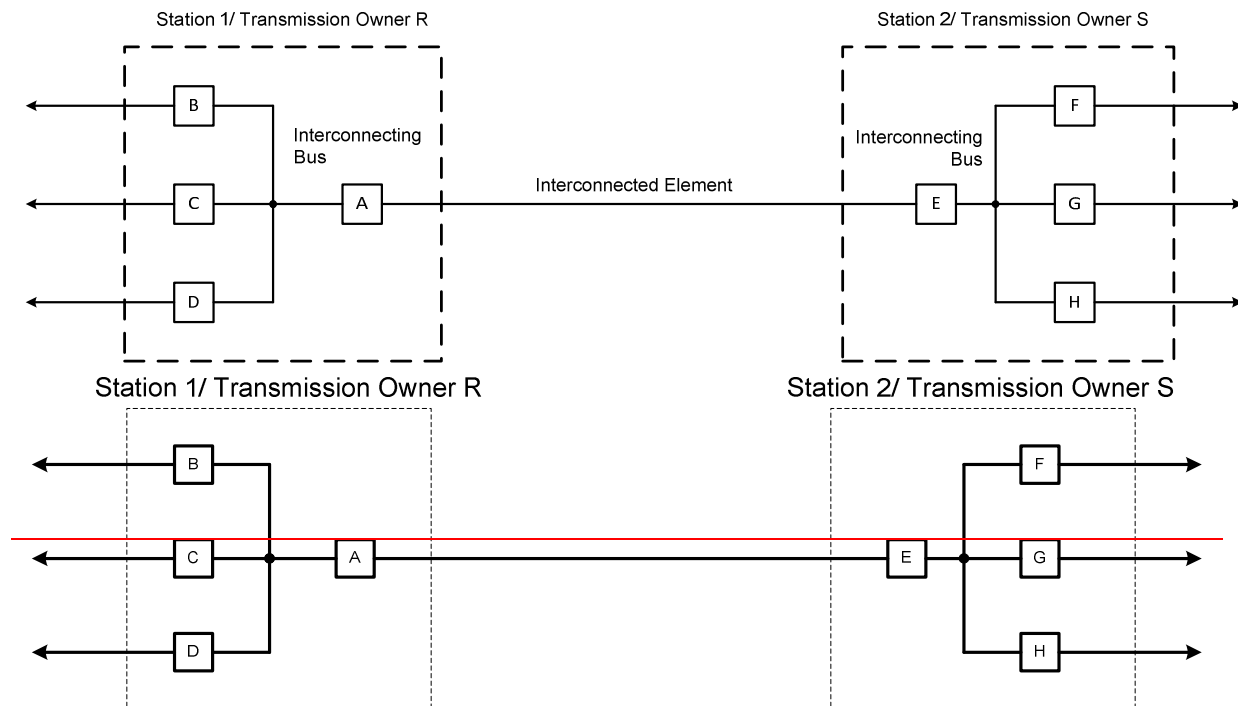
Station 1/ Transmission Owner R

Station 2/ Transmission Owner S

B

Interconnecting Bus

F

Interconnecting Bus

Interconnected Element

C

A

E

G

D

H

Station 1/ Transmission Owner R

Station 2/ Transmission Owner S

B

F

C

A

E

G

D

H